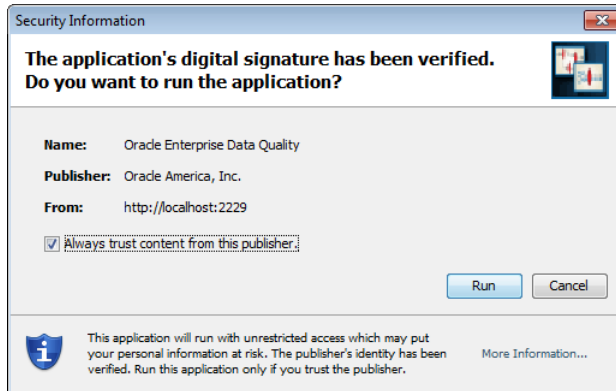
Security Information

The application's digital signature has been verified.
Do you want to run the application?

Name: Oracle Enterprise Data Quality

Publisher: Oracle America, Inc.

From: http://localhost:2229

Always trust content from this publisher.

Run

Cancel

This application will run with unrestricted access which may put your personal information at risk. The publisher's identity has been verified. Run this application only if you trust the publisher.

More Information...